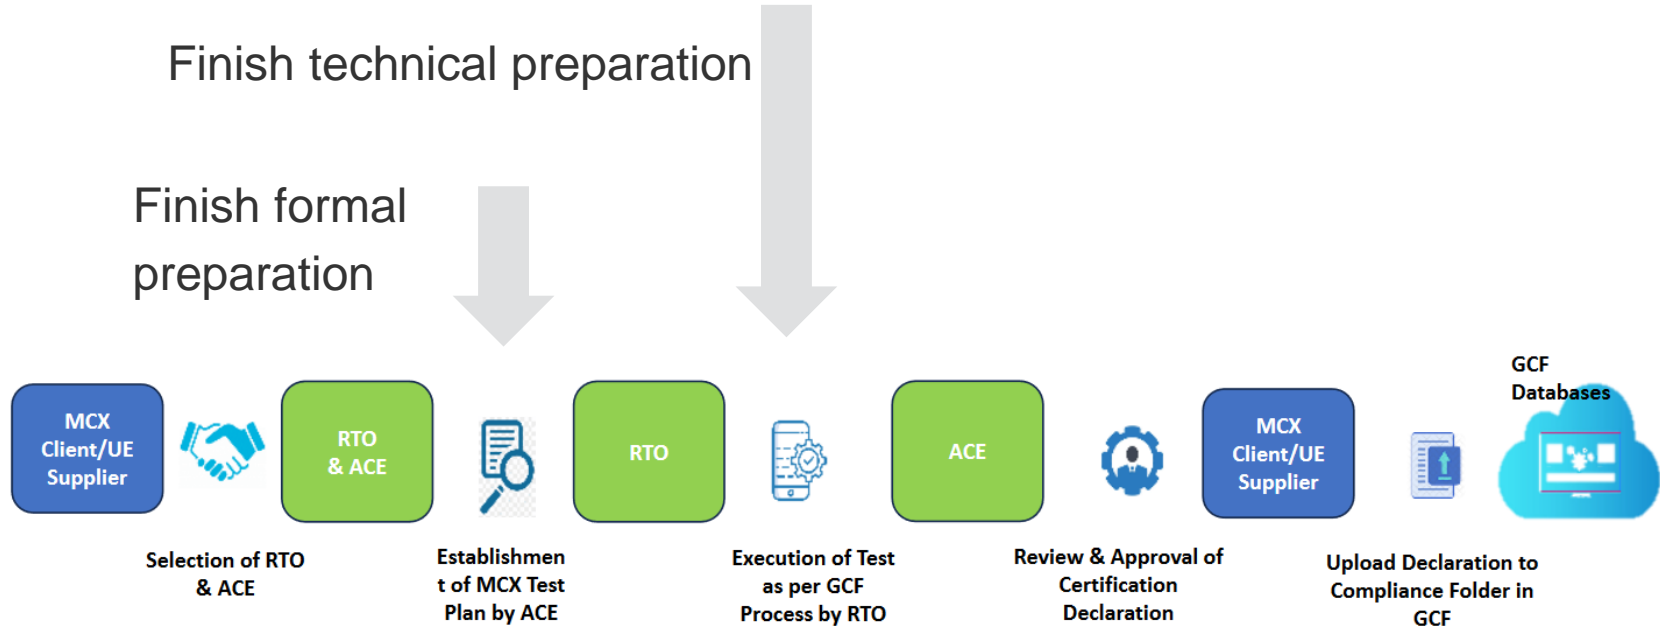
Finish technical preparation

Finish formal preparation

MCX Client/UE Supplier

RTO & ACE

RTO

ACE

MCX Client/UE Supplier

GCF Databases

Selection of RTO & ACE

Establishment of MCX Test Plan by ACE

Execution of Test as per GCF Process by RTO

Review & Approval of Certification Declaration

Upload Declaration to Compliance Folder in GCF